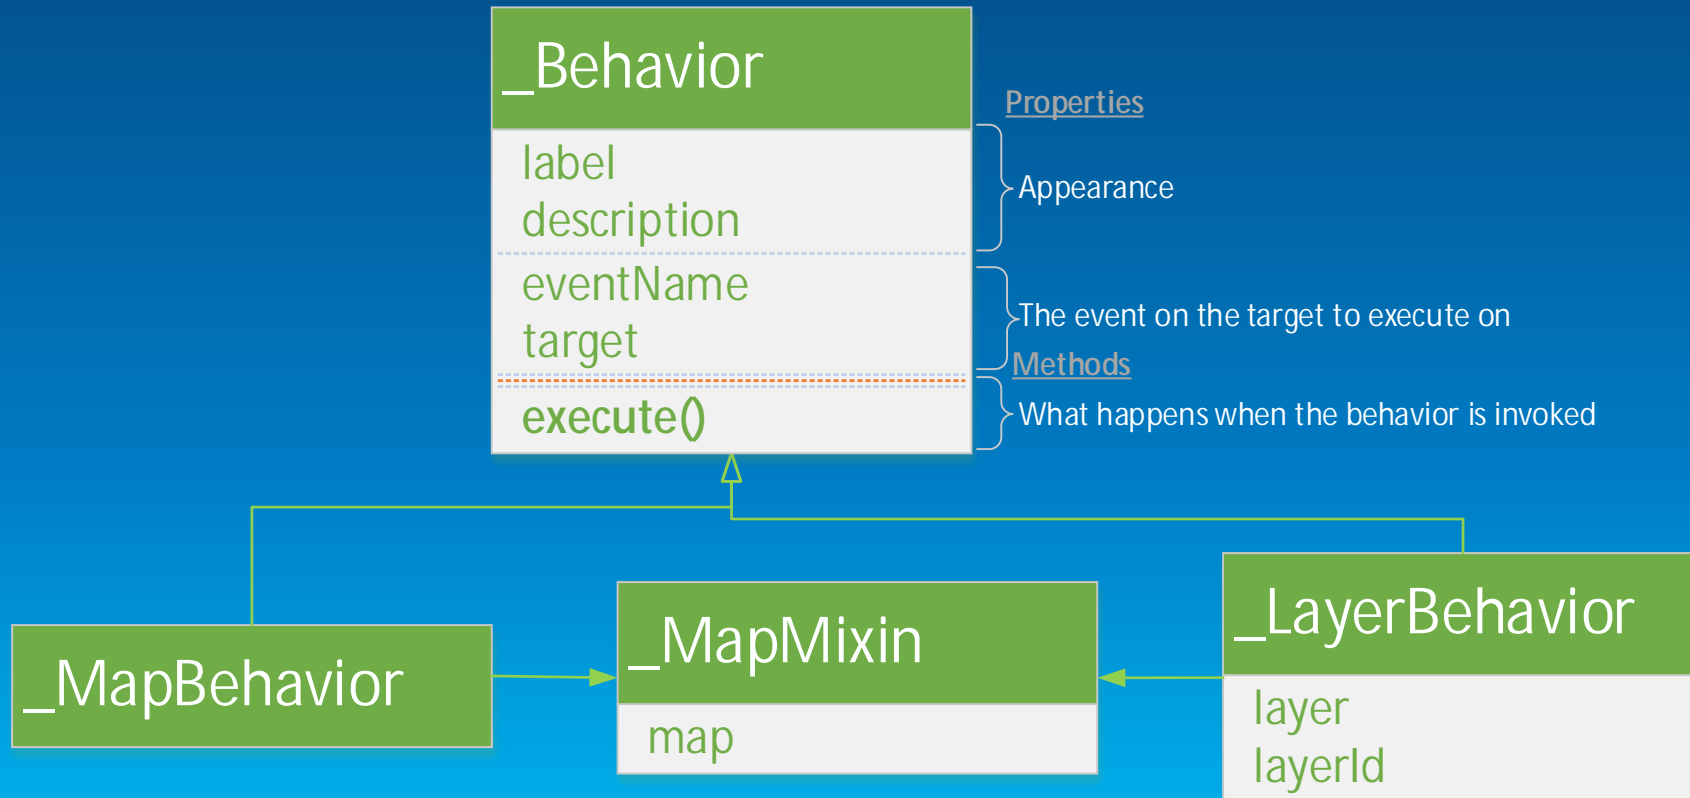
_Behavior

label
description
eventName
target
execute()

Properties

Appearance

The event on the target to execute on

Methods

What happens when the behavior is invoked

_MapBehavior

_MapMixin

map

_LayerBehavior

layer
layerId